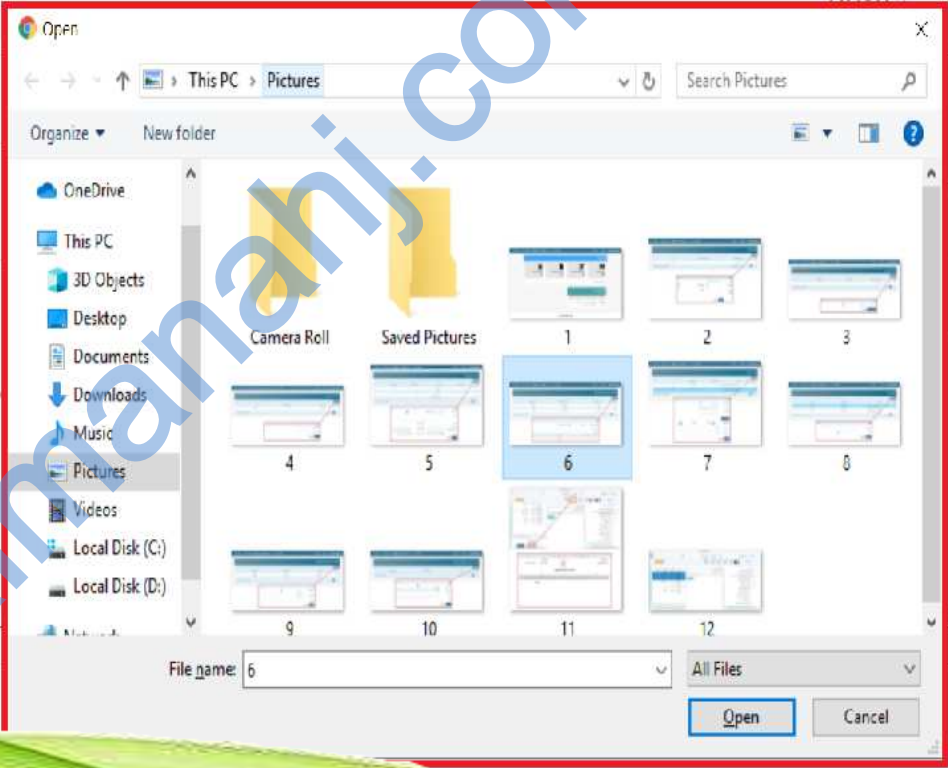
Open

This PC > Pictures

Search Pictures

Organize ▾ New folder

OneDrive
This PC
3D Objects
Desktop
Documents
Downloads
Music
Pictures
Videos
Local Disk (C:)
Local Disk (D:)
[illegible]

Camera Roll
Saved Pictures
1
2
3
4
5
6
7
8
9
10
11
12

File name: 6
All Files
Open
Cancel

manahj.com